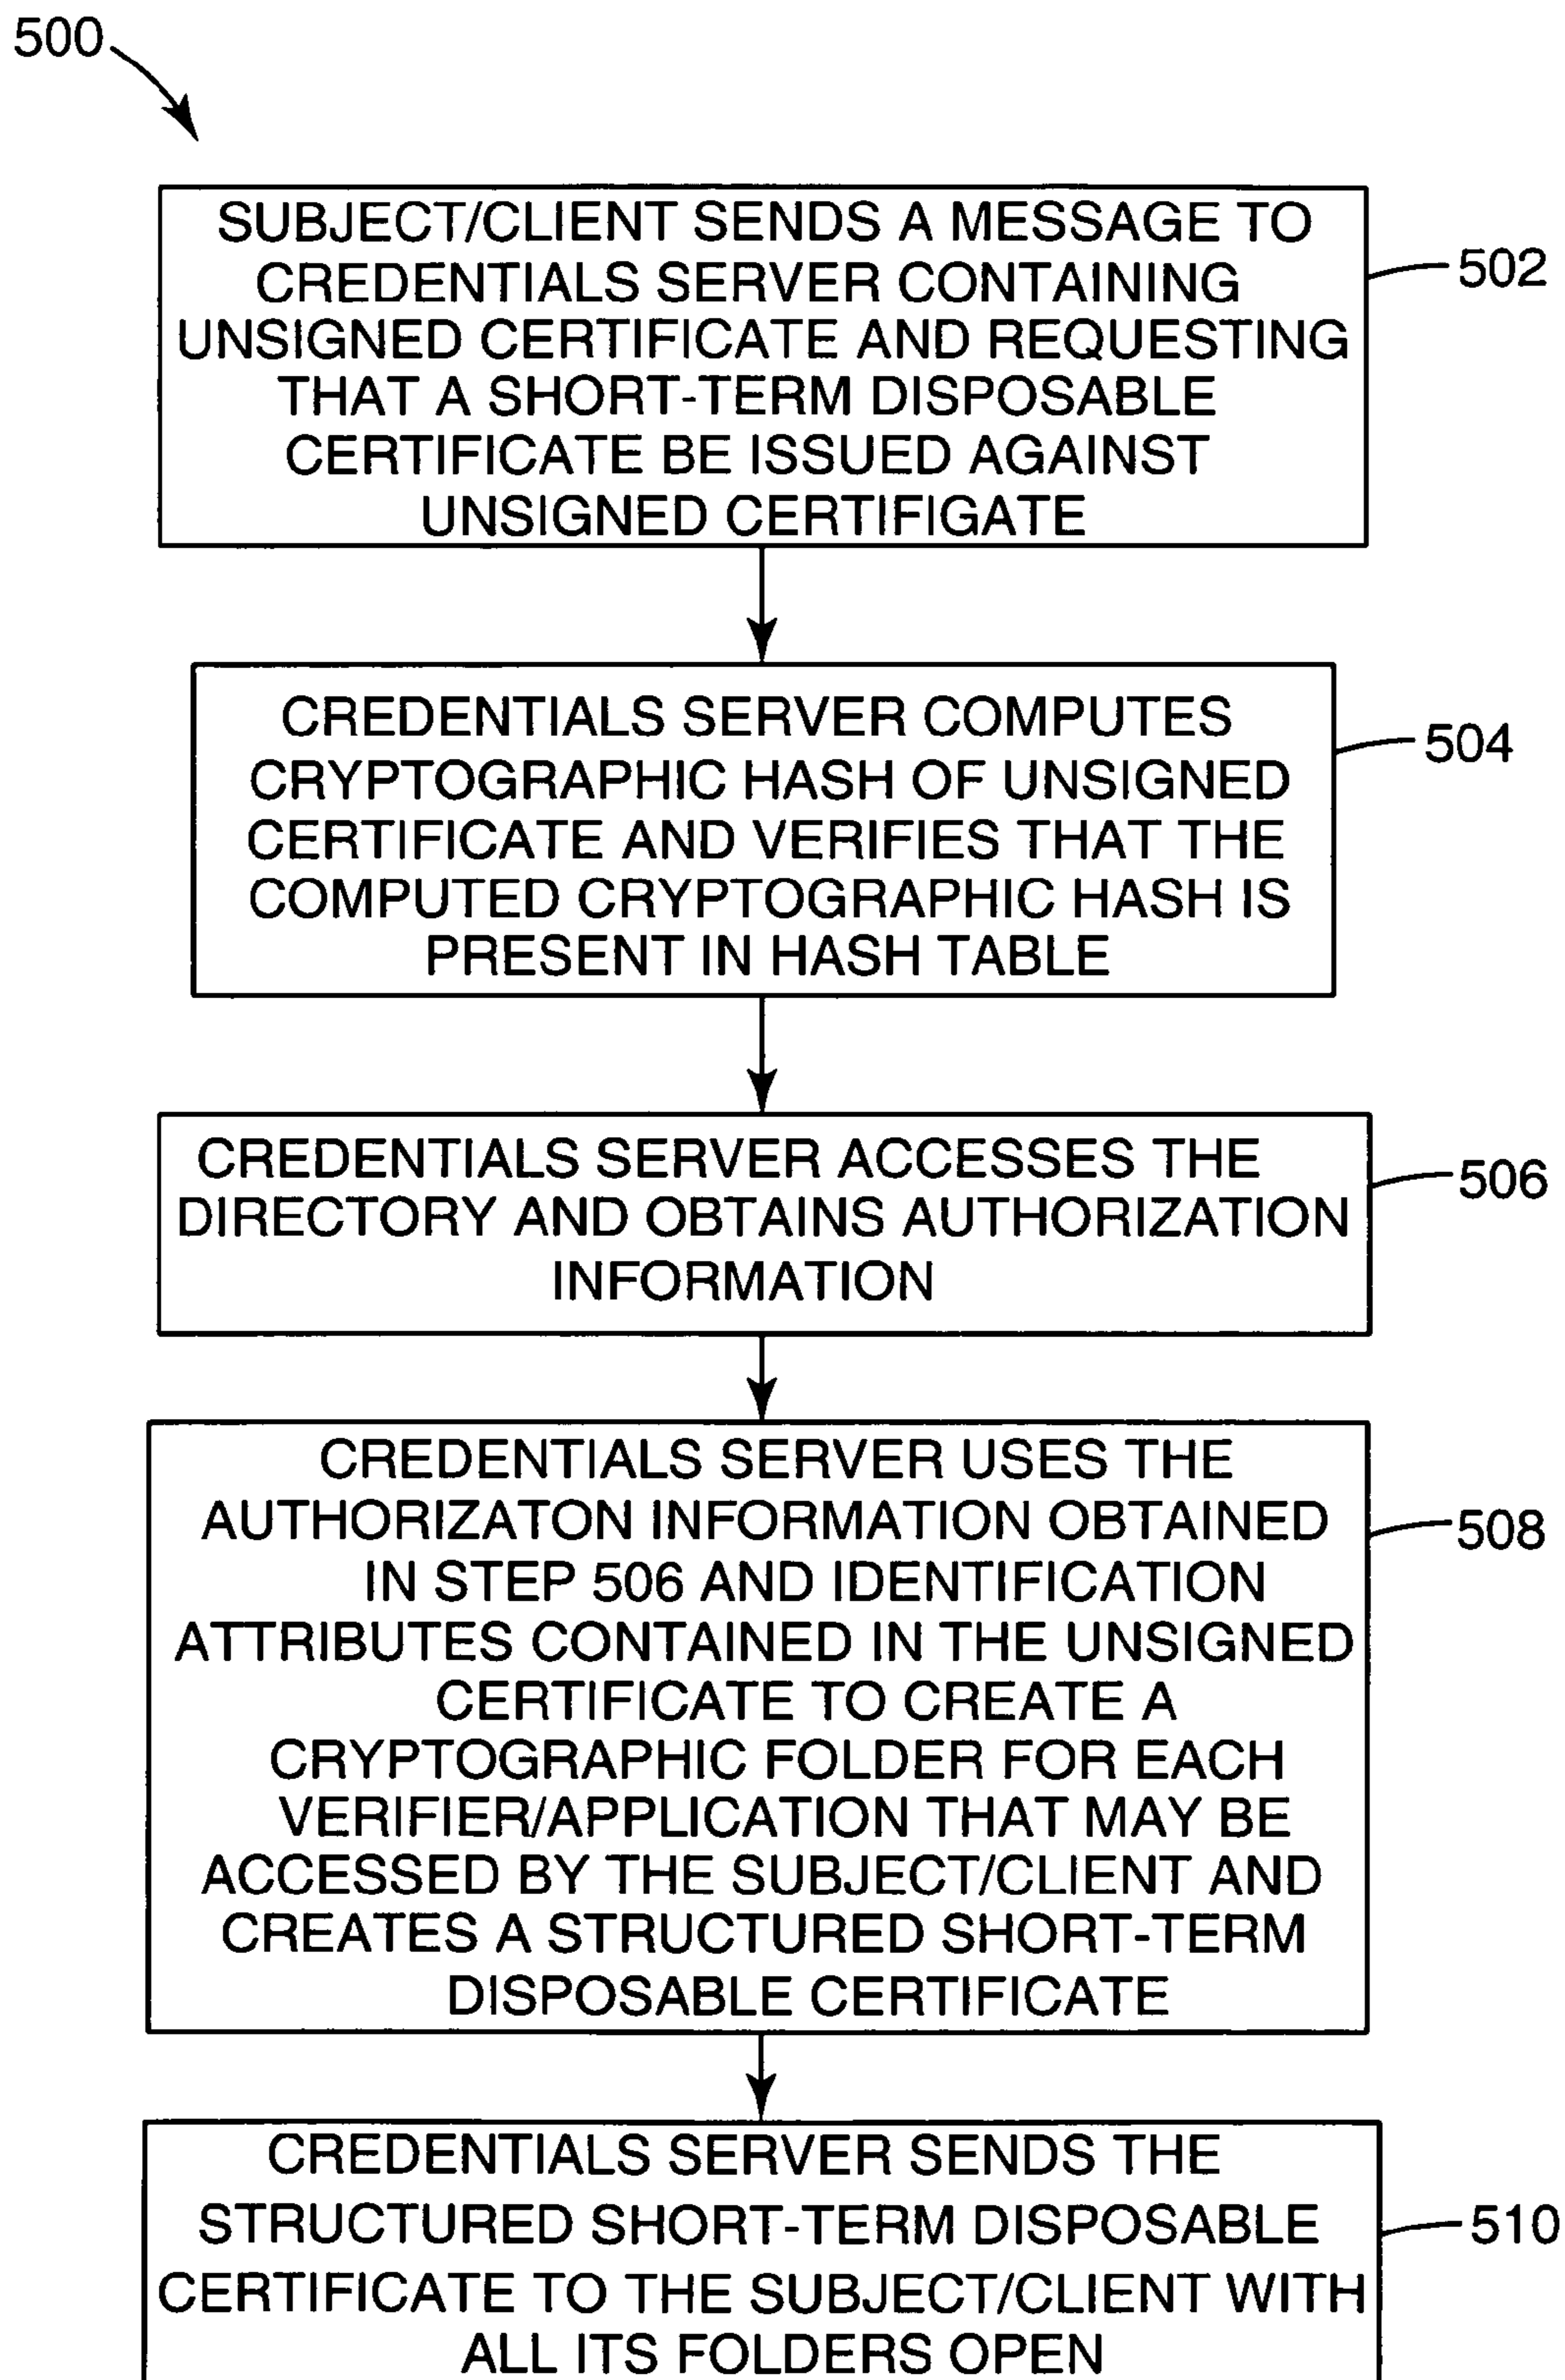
500

SUBJECT/CLIENT SENDS A MESSAGE TO CREDENTIALS SERVER CONTAINING UNSIGNED CERTIFICATE AND REQUESTING THAT A SHORT-TERM DISPOSABLE CERTIFICATE BE ISSUED AGAINST UNSIGNED CERTIFIGATE

502

CREDENTIALS SERVER COMPUTES CRYPTOGRAPHIC HASH OF UNSIGNED CERTIFICATE AND VERIFIES THAT THE COMPUTED CRYPTOGRAPHIC HASH IS PRESENT IN HASH TABLE

504

CREDENTIALS SERVER ACCESSES THE DIRECTORY AND OBTAINS AUTHORIZATION INFORMATION

506

CREDENTIALS SERVER USES THE AUTHORIZATON INFORMATION OBTAINED IN STEP 506 AND IDENTIFICATION ATTRIBUTES CONTAINED IN THE UNSIGNED CERTIFICATE TO CREATE A CRYPTOGRAPHIC FOLDER FOR EACH VERIFIER/APPLICATION THAT MAY BE ACCESSED BY THE SUBJECT/CLIENT AND CREATES A STRUCTURED SHORT-TERM DISPOSABLE CERTIFICATE

508

CREDENTIALS SERVER SENDS THE STRUCTURED SHORT-TERM DISPOSABLE CERTIFICATE TO THE SUBJECT/CLIENT WITH ALL ITS FOLDERS OPEN

510